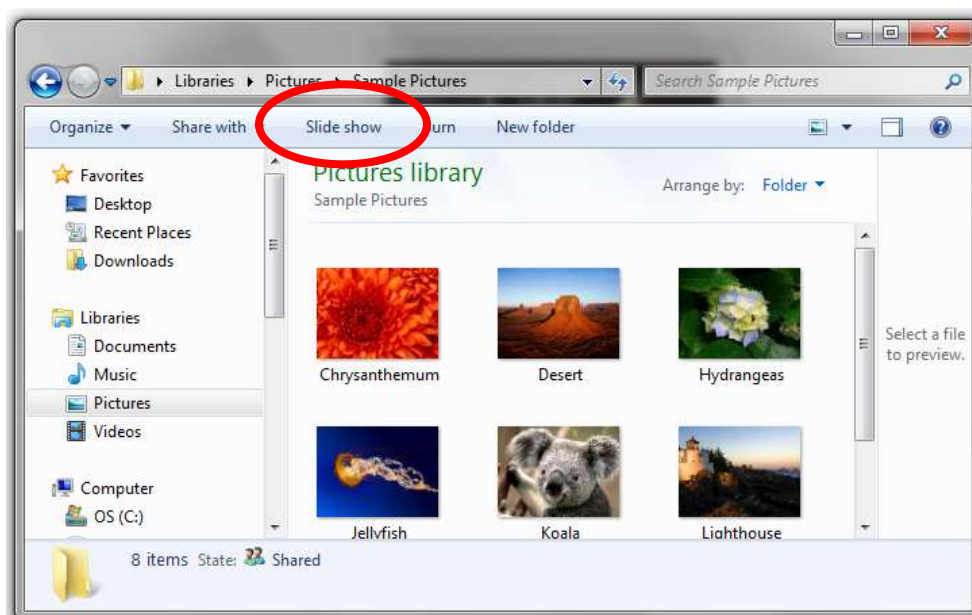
Libraries ▸ Pictures ▸ Sample Pictures

Search Sample Pictures

Organize ▾ Share with Slide show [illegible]urn New folder

Favorites
Desktop
Recent Places
Downloads

Libraries
Documents
Music
Pictures
Videos

Computer
OS (C:)

Pictures library
Sample Pictures

Arrange by: Folder ▾

Chrysanthemum
Desert
Hydrangeas
Jellyfish
Koala
Lighthouse

Select a file to preview.

8 items State: Shared